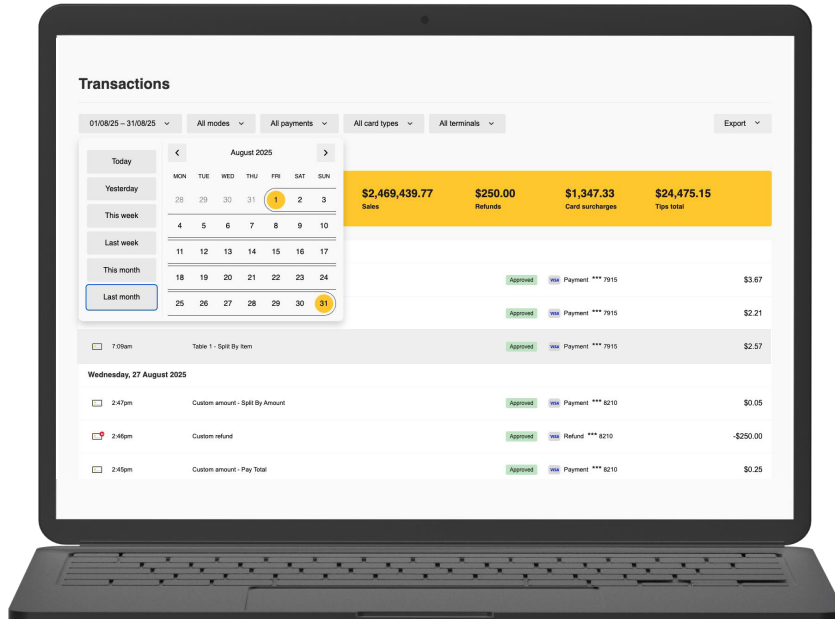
Transactions

01/08/25 – 31/08/25

All modes

All payments

All card types

All terminals

Export

Today

Yesterday

This week

Last week

This month

Last month

August 2025

| MON | TUE | WED | THU | FRI | SAT | SUN |
|---|---|---|---|---|---|---|
| 28 | 29 | 30 | 31 | 1 | 2 | 3 |
| 4 | 5 | 6 | 7 | 8 | 9 | 10 |
| 11 | 12 | 13 | 14 | 15 | 16 | 17 |
| 18 | 19 | 20 | 21 | 22 | 23 | 24 |
| 25 | 26 | 27 | 28 | 29 | 30 | 31 |

$2,469,439.77
Sales

$250.00
Refunds

$1,347.33
Card surcharges

$24,475.15
Tips total

Approved VISA Payment *** 7915 $3.67

Approved VISA Payment *** 7915 $2.21

7:09am Table 1 - Split By Item Approved VISA Payment *** 7915 $2.57

Wednesday, 27 August 2025

2:47pm Custom amount - Split By Amount Approved VISA Payment *** 8210 $0.05

2:46pm Custom refund Approved VISA Refund *** 8210 -$250.00

2:45pm Custom amount - Pay Total Approved VISA Payment *** 8210 $0.25